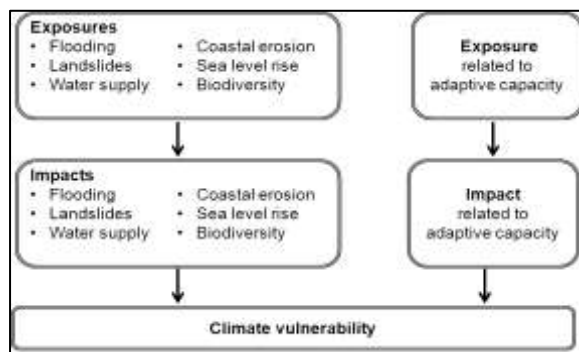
Exposures
• Flooding
• Landslides
• Water supply
• Coastal erosion
• Sea level rise
• Biodiversity

Exposure related to adaptive capacity

Impacts
• Flooding
• Landslides
• Water supply
• Coastal erosion
• Sea level rise
• Biodiversity

Impact related to adaptive capacity

Climate vulnerability